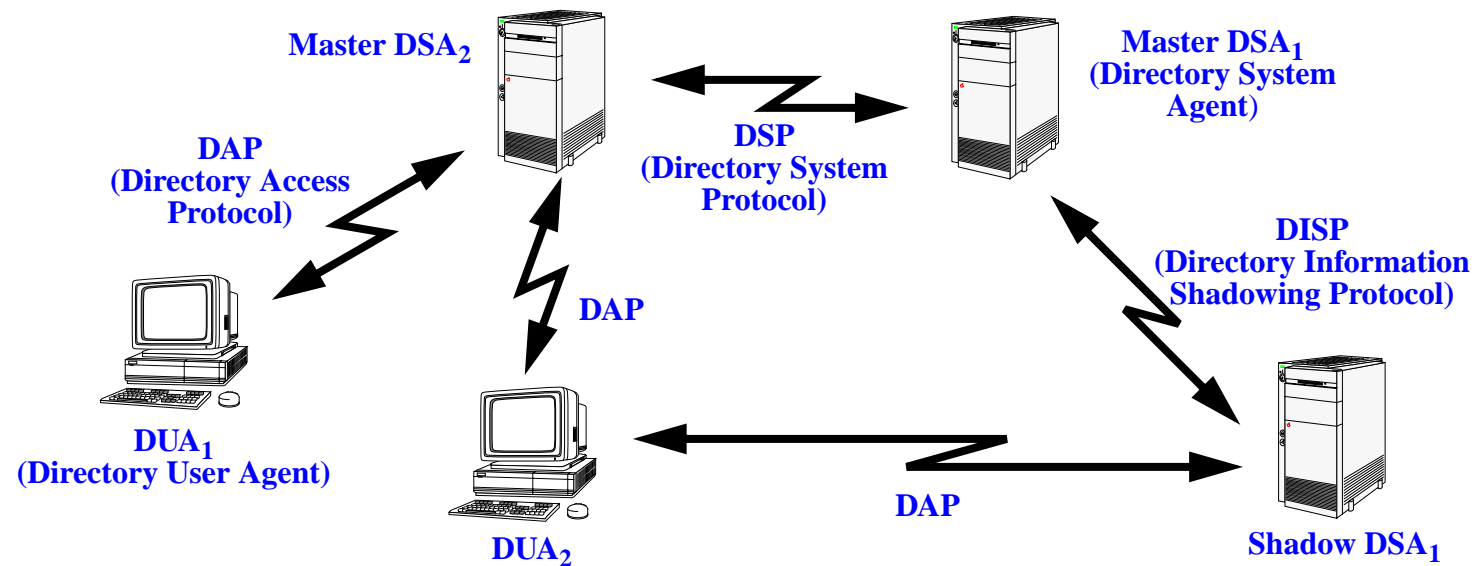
Master DSA$_2$

Master DSA$_1$ (Directory System Agent)

DSP (Directory System Protocol)

DAP (Directory Access Protocol)

DISP (Directory Information Shadowing Protocol)

DAP

DUA$_1$ (Directory User Agent)

DUA$_2$

DAP

Shadow DSA$_1$